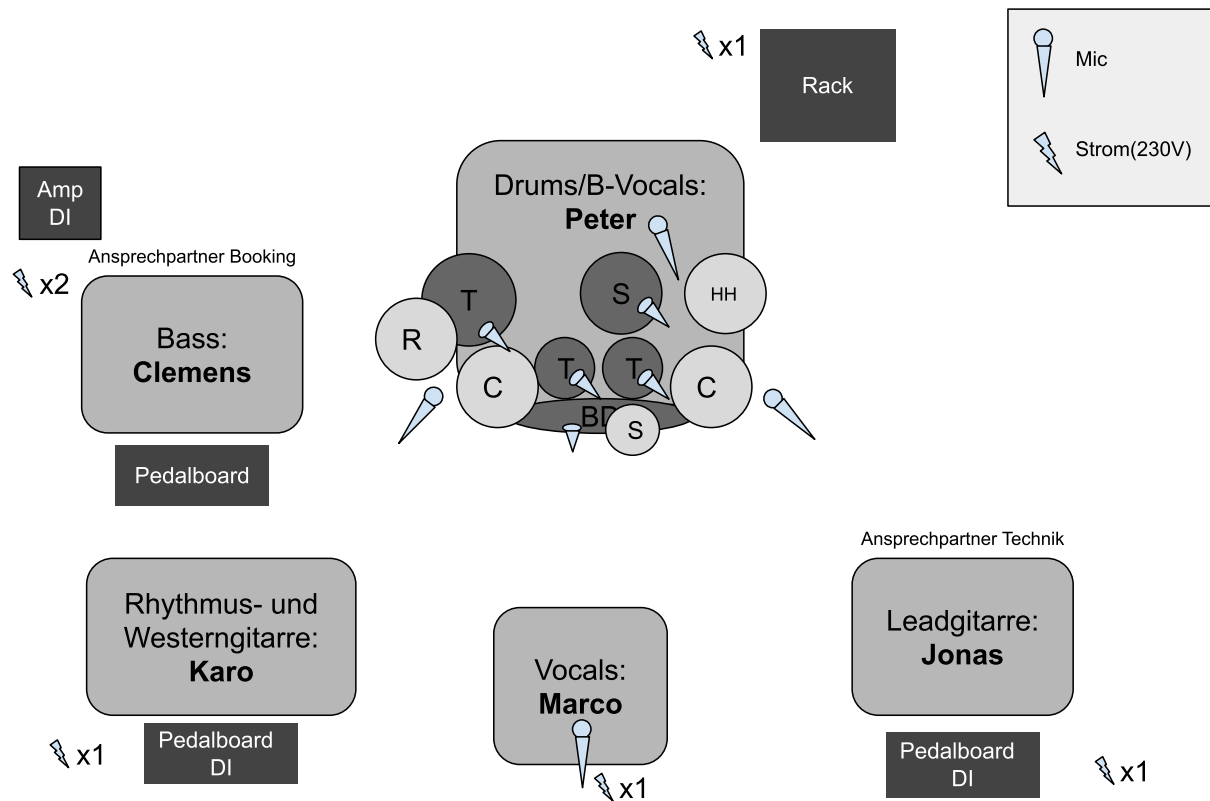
Mic

Strom(230V)

x1

Rack

Amp
DI

Ansprechpartner Booking

x2

Bass:
**Clemens**

Drums/B-Vocals:
**Peter**

T

S

HH

R

C

T

T

C

BD

S

Pedalboard

Ansprechpartner Technik

Rhythmus- und Westerngitarre:
**Karo**

Vocals:
**Marco**

Leadgitarre:
**Jonas**

x1

Pedalboard
DI

x1

Pedalboard
DI

x1